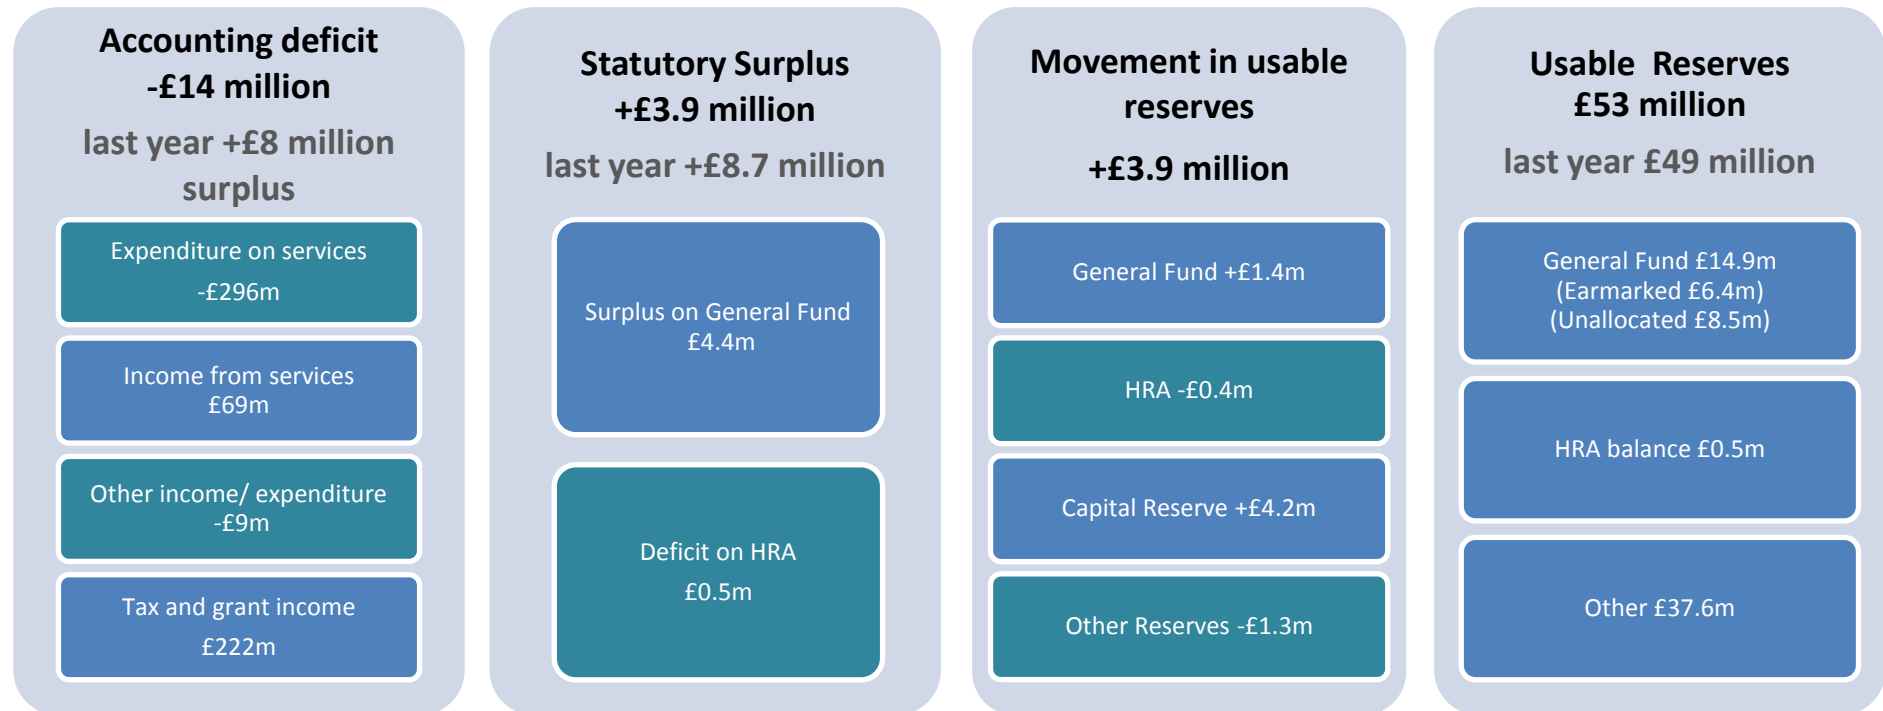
Accounting deficit
-£14 million

last year +£8 million surplus

Expenditure on services
-£296m

Income from services
£69m

Other income/ expenditure
-£9m

Tax and grant income
£222m

Statutory Surplus
+£3.9 million

last year +£8.7 million

Surplus on General Fund
£4.4m

Deficit on HRA
£0.5m

Movement in usable reserves

+£3.9 million

General Fund +£1.4m

HRA -£0.4m

Capital Reserve +£4.2m

Other Reserves -£1.3m

Usable Reserves
£53 million

last year £49 million

General Fund £14.9m
(Earmarked £6.4m)
(Unallocated £8.5m)

HRA balance £0.5m

Other £37.6m